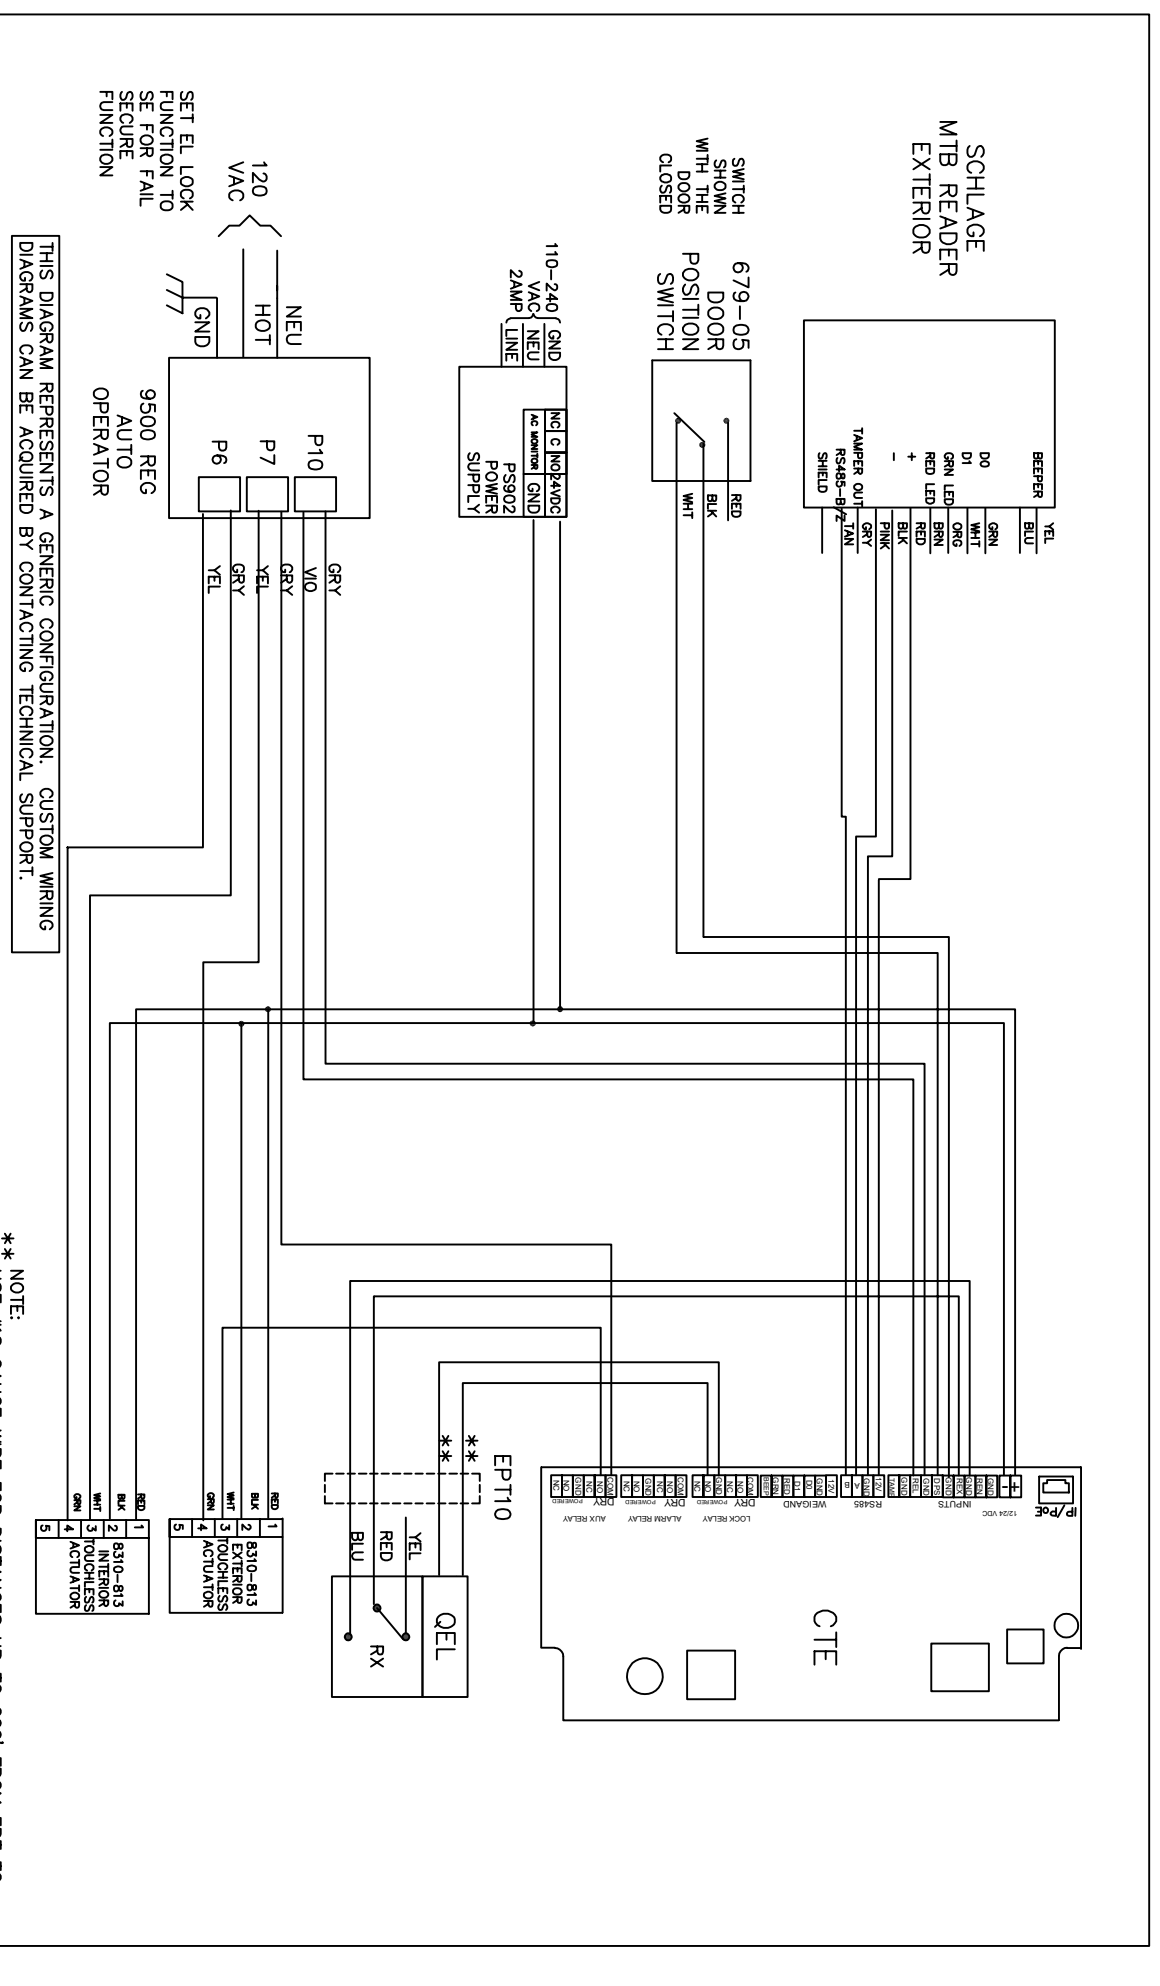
SCHLAGE
MTB READER
EXTERIOR

BEEPER
D0
D1
GRN LED
RED LED
+
−
TAMPER OUT
RS485−B/Z
SHIELD

YEL
BLU
GRN
WHT
ORG
BRN
RED
BLK
PINK
GRY
TAN

SWITCH
SHOWN
WITH THE
DOOR
CLOSED

679−05
DOOR
POSITION
SWITCH

RED
BLK
WHT

110−240
VAC
2AMP

GND
NEU
LINE

NC
C
NO
24VDC
AC MONITOR
GND

PS902
POWER
SUPPLY

SET EL LOCK
FUNCTION TO
SE FOR FAIL
SECURE
FUNCTION

120
VAC

NEU
HOT
GND

P10
P7
P6

9500 REG
AUTO
OPERATOR

GRY
VIO
GRY
YEL
GRY
YEL

THIS DIAGRAM REPRESENTS A GENERIC CONFIGURATION. CUSTOM WIRING DIAGRAMS CAN BE ACQUIRED BY CONTACTING TECHNICAL SUPPORT.

IP/PoE
12/24 VDC
+
−
INPUTS
GND
DPS
REX
GND
REL
TAMP
GND
RS485
12V
A
B
WEIGAND
12V
GND
D0
D1
RED
GRN
BEEP
DRY
POWERED
LOCK RELAY
NC
NO
COM
GND
NO
ALARM RELAY
AUX RELAY

CTE

EPT10
**
**
YEL
RED
BLU

QEL
RX

RED
BLK
WHT
GRN

1
2
3
4
5
8310−813
EXTERIOR
TOUCHLESS
ACTUATOR

RED
BLK
WHT
GRN

1
2
3
4
5
8310−813
INTERIOR
TOUCHLESS
ACTUATOR

** NOTE:
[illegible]